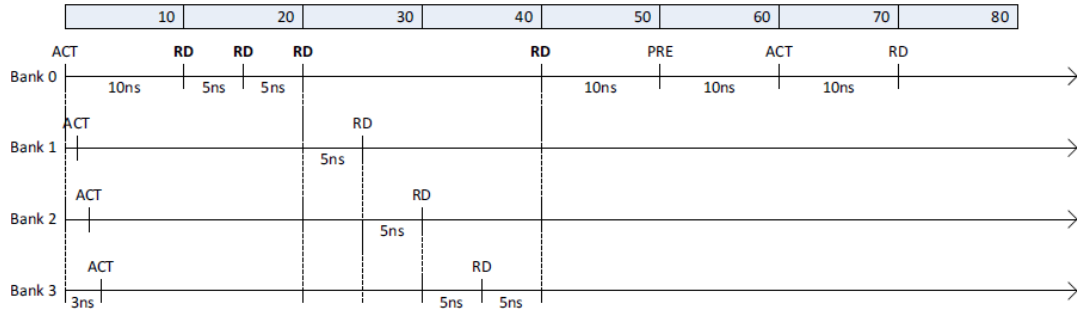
| 10 | 20 | 30 | 40 | 50 | 60 | 70 | 80 |
|---|---|---|---|---|---|---|---|

ACT RD RD RD RD PRE ACT RD
Bank 0
10ns 5ns 5ns 10ns 10ns 10ns

ACT RD
Bank 1
5ns

ACT RD
Bank 2
5ns

ACT RD
Bank 3
3ns 5ns 5ns